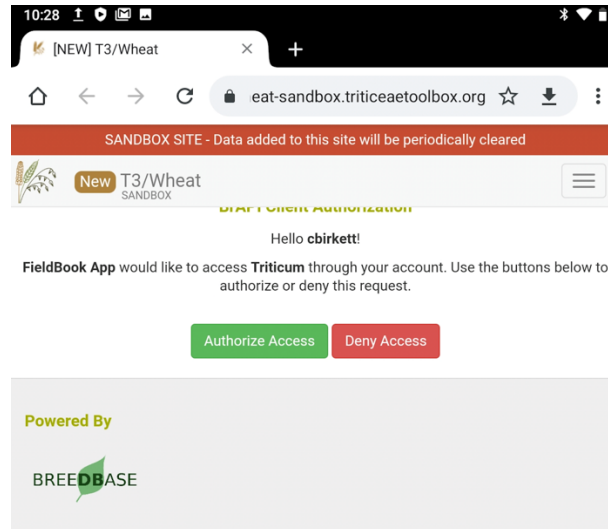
10:28

[NEW] T3/Wheat ×
+

eat-sandbox.triticeaetoolbox.org

SANDBOX SITE - Data added to this site will be periodically cleared

New T3/Wheat
SANDBOX

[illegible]

Hello **cbirkett**!

**FieldBook App** would like to access **Triticum** through your account. Use the buttons below to authorize or deny this request.

Authorize Access
Deny Access

Powered By

BREEDBASE